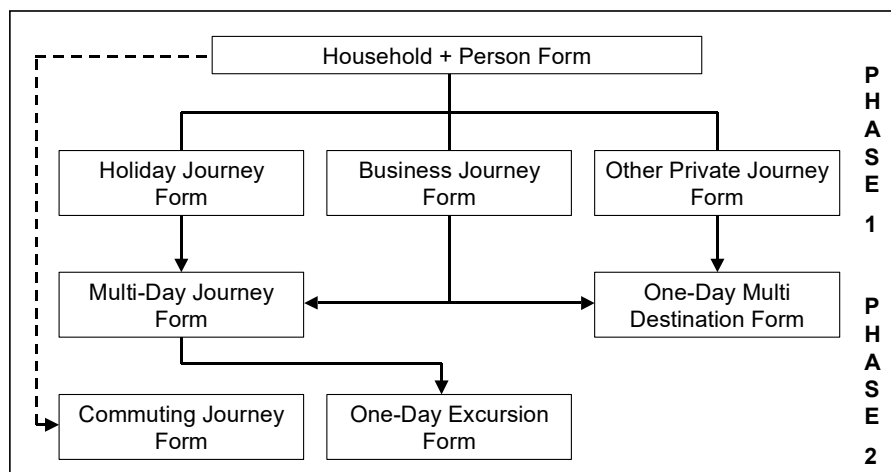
Household + Person Form

Holiday Journey Form

Business Journey Form

Other Private Journey Form

Multi-Day Journey Form

One-Day Multi Destination Form

Commuting Journey Form

One-Day Excursion Form

PHASE 1

PHASE 2